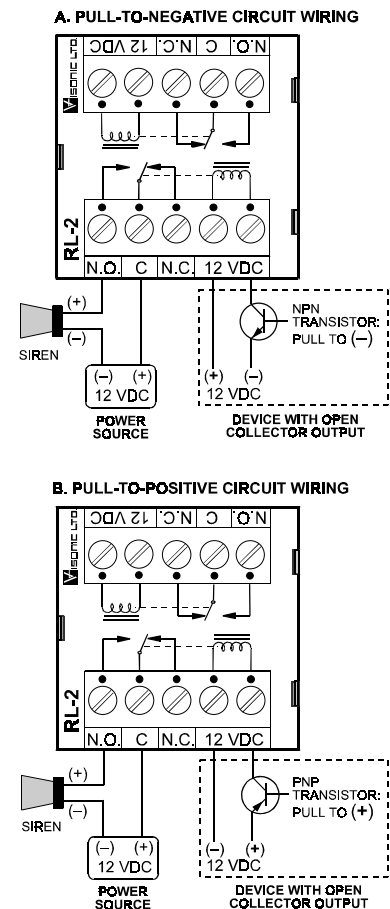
A. PULL-TO-NEGATIVE CIRCUIT WIRING

12 VDC N.C. C N.O.

Visonic LTD

RL-2

N.O. C N.C. 12 VDC

(+)

(−)

SIREN

(−) (+)
12 VDC

POWER SOURCE

NPN TRANSISTOR: PULL TO (−)

(+) (−)
12 VDC

DEVICE WITH OPEN COLLECTOR OUTPUT

B. PULL-TO-POSITIVE CIRCUIT WIRING

12 VDC N.C. C N.O.

Visonic LTD

RL-2

N.O. C N.C. 12 VDC

(+)

(−)

SIREN

(−) (+)
12 VDC

POWER SOURCE

PNP TRANSISTOR: PULL TO (+)

(−) (+)
12 VDC

DEVICE WITH OPEN COLLECTOR OUTPUT